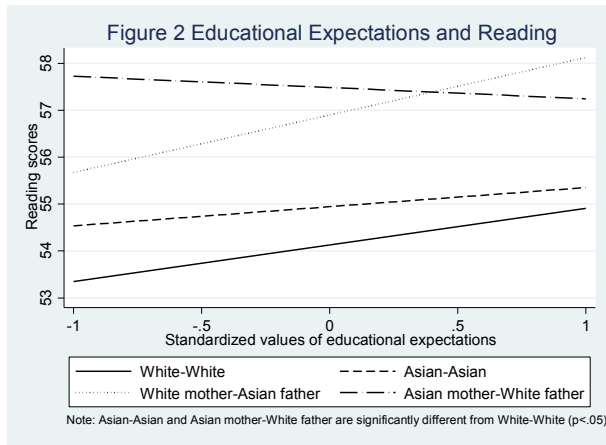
Figure 2 Educational Expectations and Reading

Reading scores

58
57
56
55
54
53

-1
-.5
0
.5
1

Standardized values of educational expectations

White-White
Asian-Asian
White mother-Asian father
Asian mother-White father

Note: Asian-Asian and Asian mother-White father are significantly different from White-White (p<.05)